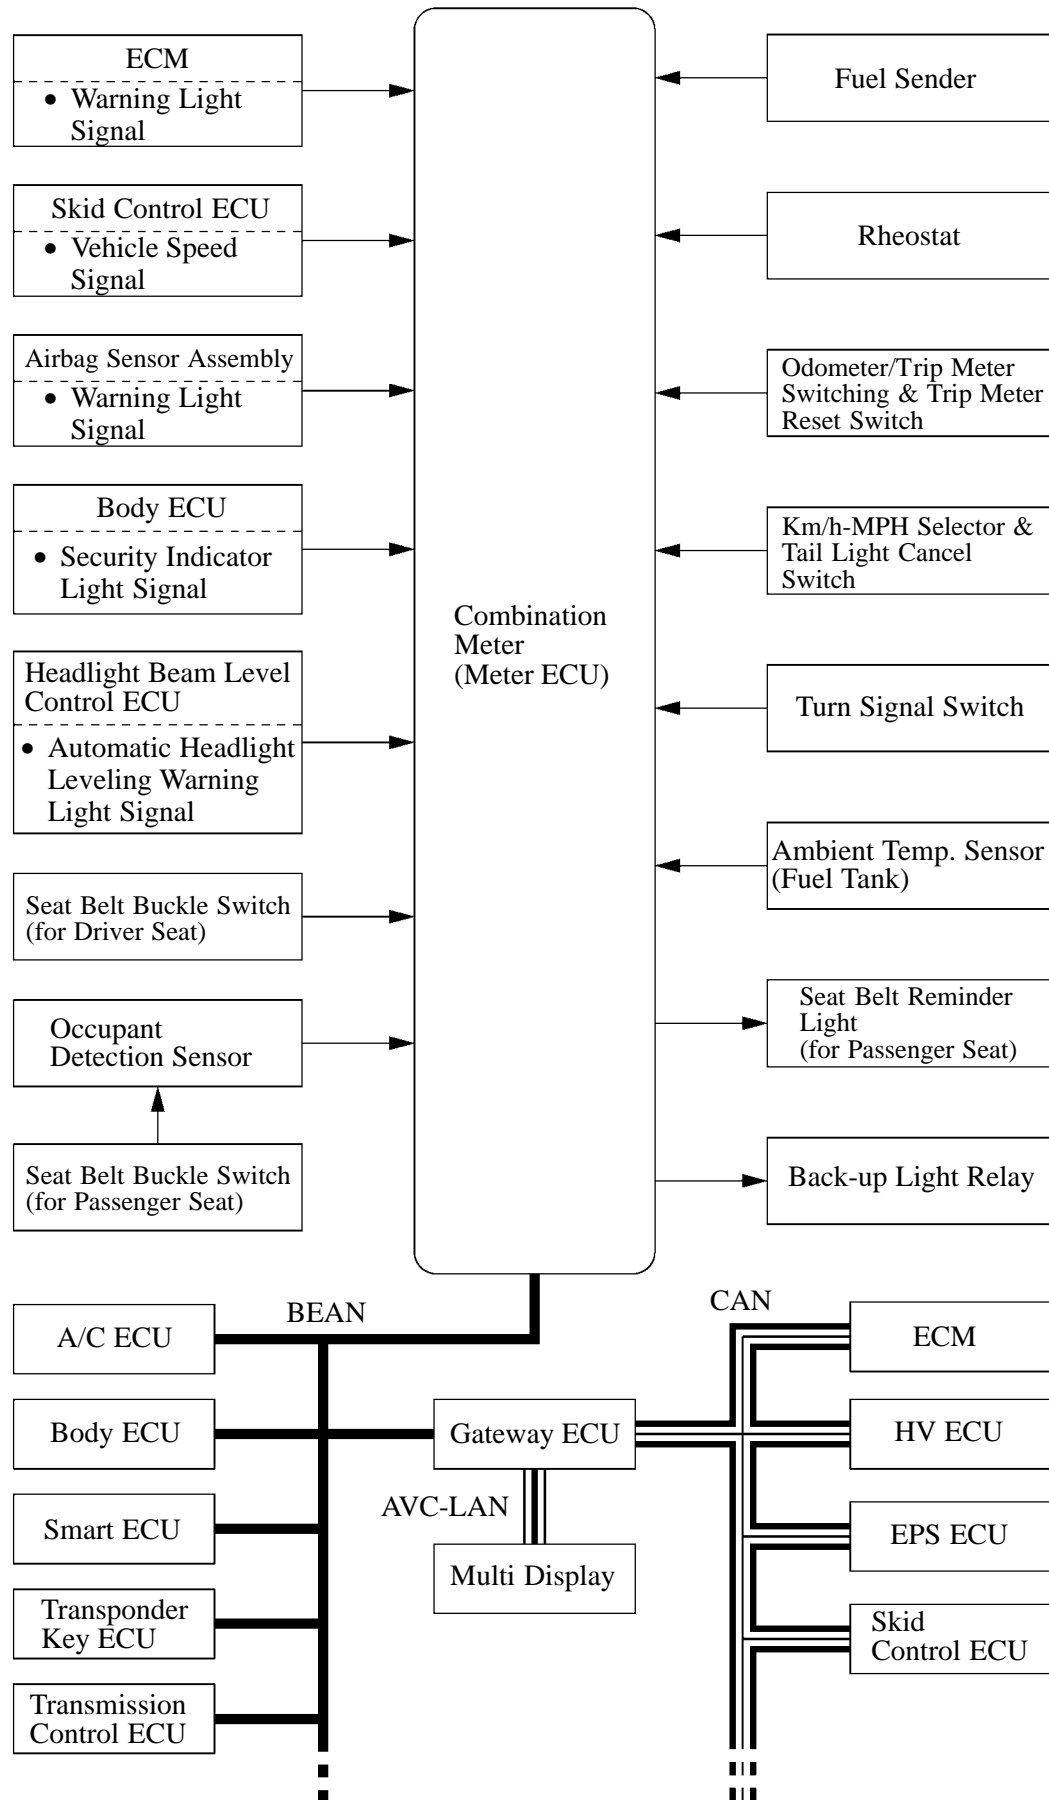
ECM
• Warning Light Signal

Skid Control ECU
• Vehicle Speed Signal

Airbag Sensor Assembly
• Warning Light Signal

Body ECU
• Security Indicator Light Signal

Headlight Beam Level Control ECU
• Automatic Headlight Leveling Warning Light Signal

Seat Belt Buckle Switch (for Driver Seat)

Occupant Detection Sensor

Seat Belt Buckle Switch (for Passenger Seat)

Combination Meter (Meter ECU)

Fuel Sender

Rheostat

Odometer/Trip Meter Switching & Trip Meter Reset Switch

Km/h-MPH Selector & Tail Light Cancel Switch

Turn Signal Switch

Ambient Temp. Sensor (Fuel Tank)

Seat Belt Reminder Light (for Passenger Seat)

Back-up Light Relay

BEAN

A/C ECU

Body ECU

Smart ECU

Transponder Key ECU

Transmission Control ECU

Gateway ECU

AVC-LAN

Multi Display

CAN

ECM

HV ECU

EPS ECU

Skid Control ECU